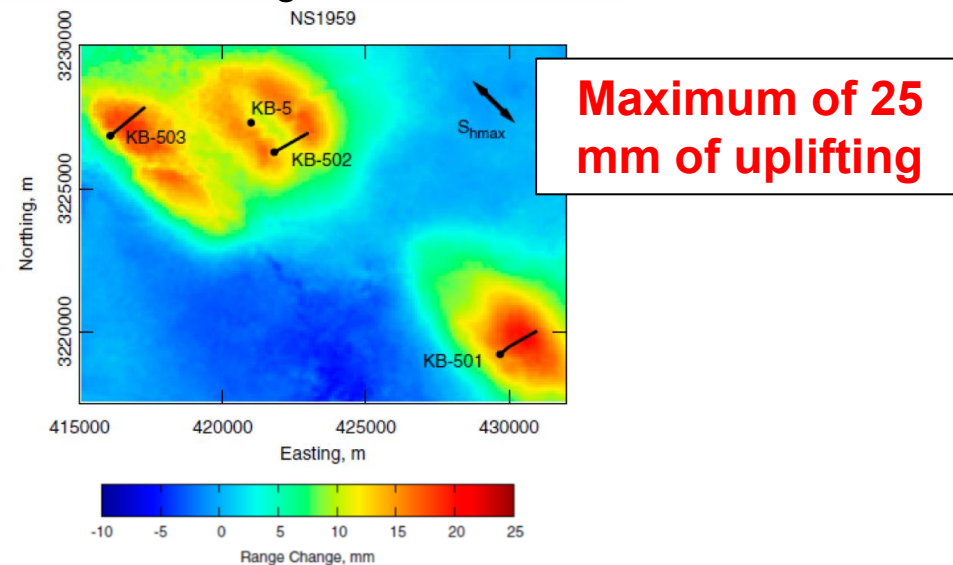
NS1959

3230000

3225000

3220000

Northing, m

KB-503

KB-5

KB-502

$S_{hmax}$

KB-501

415000 420000 425000 430000

Easting, m

Maximum of 25 mm of uplifting

-10 -5 0 5 10 15 20 25

Range Change, mm